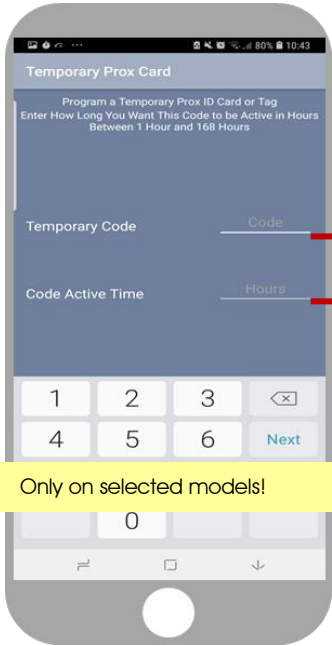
80% 10:43

Temporary Prox Card

Program a Temporary Prox ID Card or Tag
Enter How Long You Want This Code to be Active in Hours
Between 1 Hour and 168 Hours

Temporary Code
Code

Code Active Time
Hours

1
2
3
4
5
6
Next

Only on selected models!

0